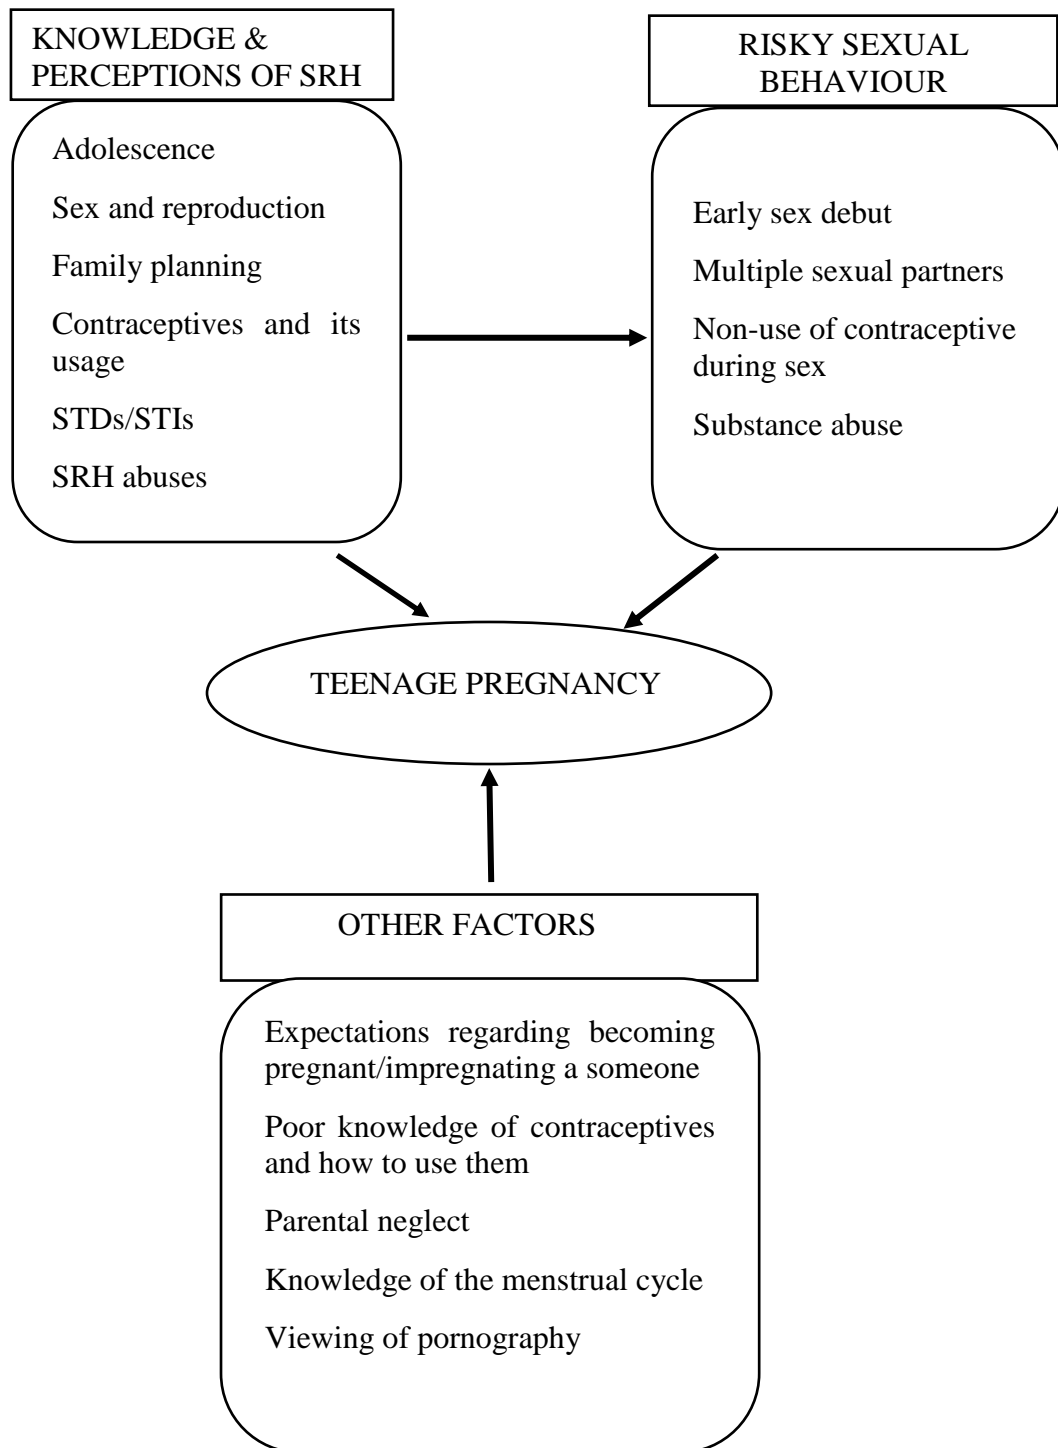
KNOWLEDGE & PERCEPTIONS OF SRH

Adolescence

Sex and reproduction

Family planning

Contraceptives and its usage

STDs/STIs

SRH abuses

RISKY SEXUAL BEHAVIOUR

Early sex debut

Multiple sexual partners

Non-use of contraceptive during sex

Substance abuse

TEENAGE PREGNANCY

OTHER FACTORS

Expectations regarding becoming pregnant/impregnating a someone

Poor knowledge of contraceptives and how to use them

Parental neglect

Knowledge of the menstrual cycle

Viewing of pornography